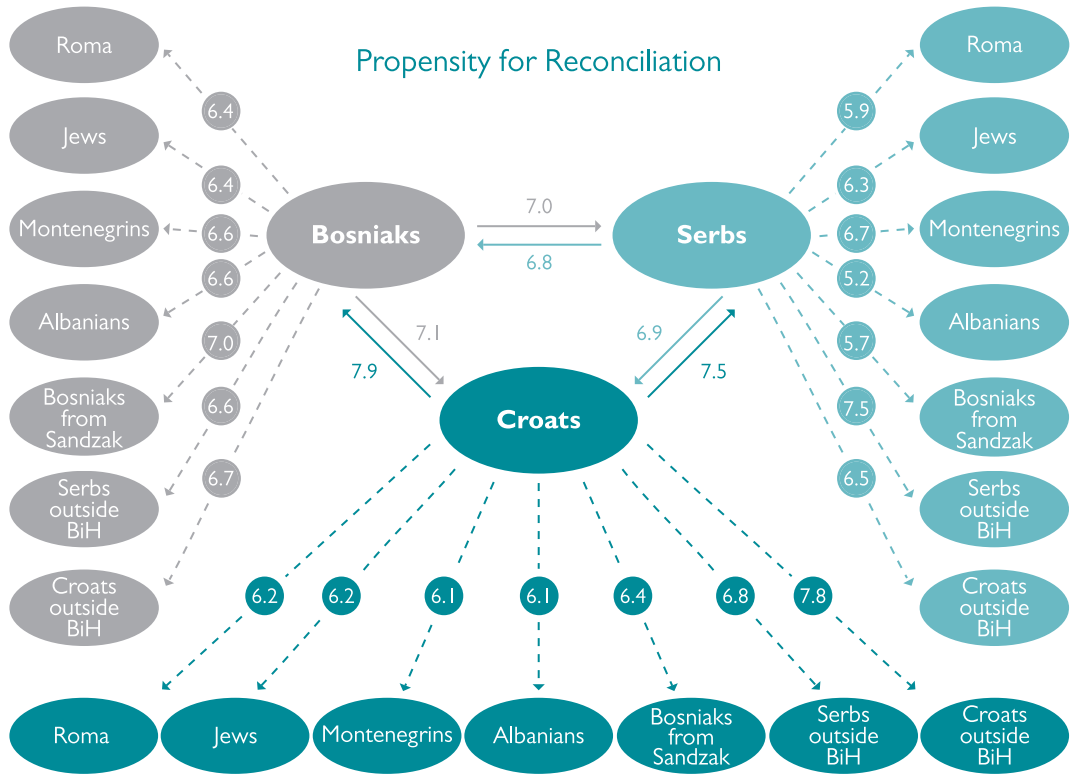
Propensity for Reconciliation

Roma
Jews
Montenegrins
Albanians
Bosniaks from Sandzak
Serbs outside BiH
Croats outside BiH

6.4
6.4
6.6
6.6
7.0
6.6
6.7

Bosniaks

7.0
6.8

Serbs

5.9
6.3
6.7
5.2
5.7
7.5
6.5

Roma
Jews
Montenegrins
Albanians
Bosniaks from Sandzak
Serbs outside BiH
Croats outside BiH

7.1
7.9
6.9
7.5

Croats

6.2
6.2
6.1
6.1
6.4
6.8
7.8

Roma
Jews
Montenegrins
Albanians
Bosniaks from Sandzak
Serbs outside BiH
Croats outside BiH